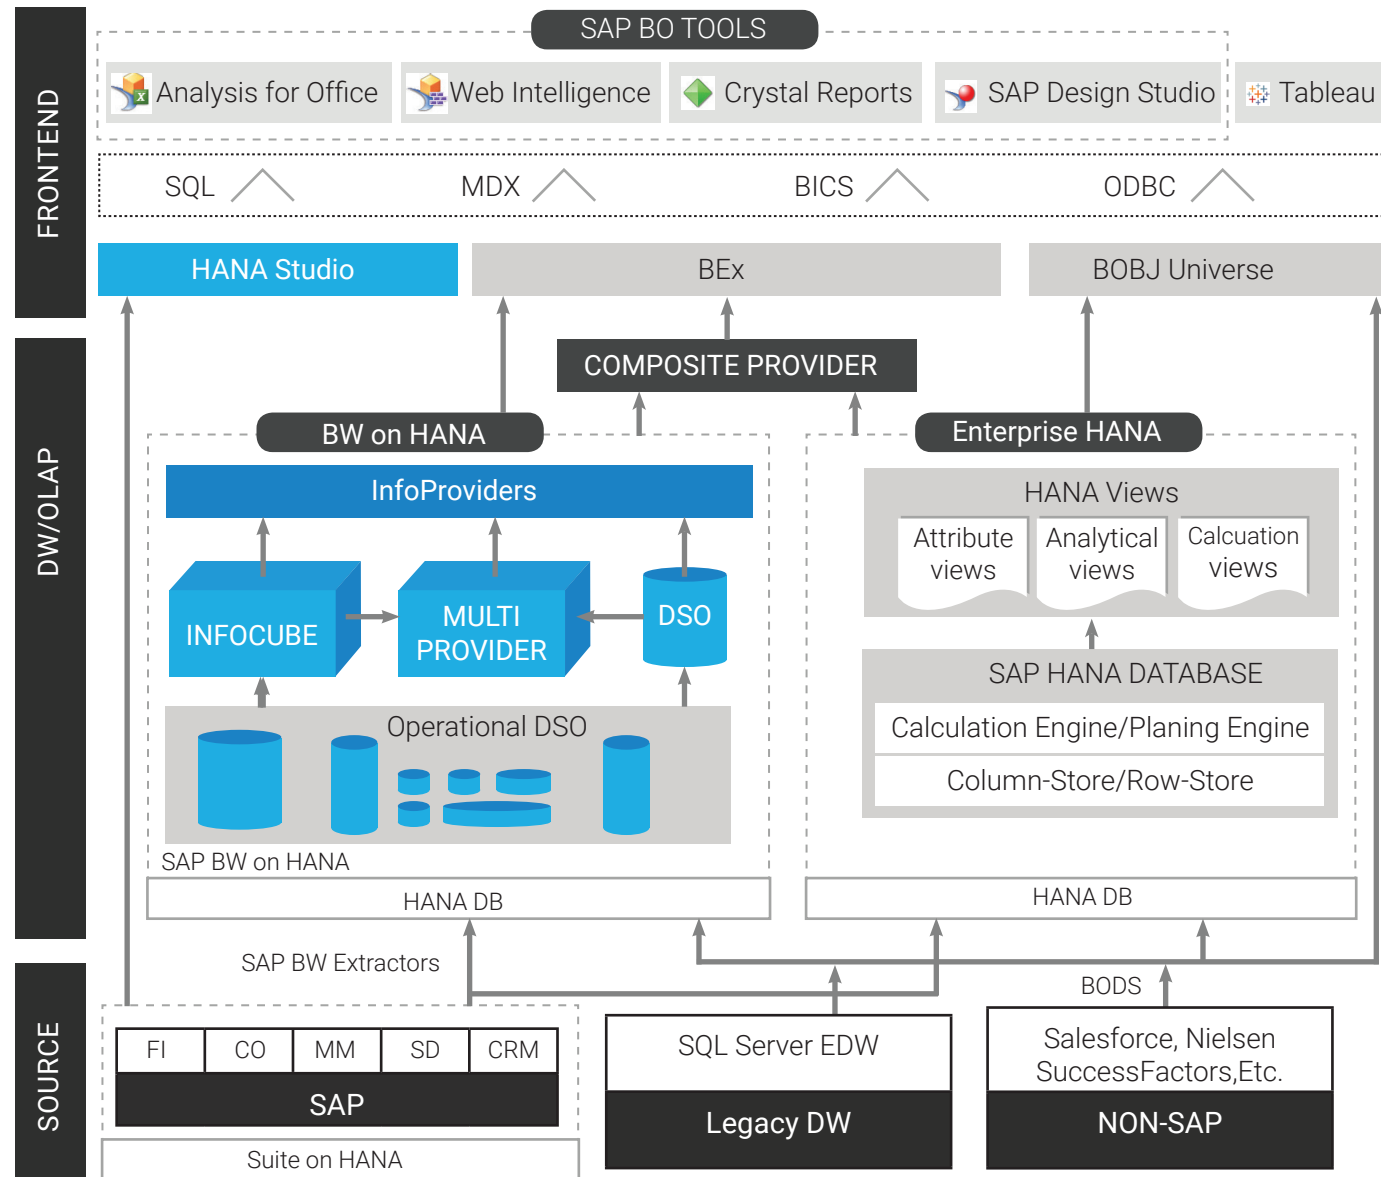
FRONTEND

SAP BO TOOLS

Analysis for Office
Web Intelligence
Crystal Reports
SAP Design Studio
Tableau

SQL
MDX
BICS
ODBC

HANA Studio
BEx
BOBJ Universe

DW/OLAP

COMPOSITE PROVIDER

BW on HANA

InfoProviders

INFOCUBE
MULTI PROVIDER
DSO

Operational DSO

SAP BW on HANA

HANA DB

Enterprise HANA

HANA Views

Attribute views
Analytical views
Calcuation views

SAP HANA DATABASE

Calculation Engine/Planing Engine
Column-Store/Row-Store

HANA DB

SAP BW Extractors

BODS

SOURCE

| FI | CO | MM | SD | CRM |
|---|---|---|---|---|

SAP

Suite on HANA

SQL Server EDW

Legacy DW

Salesforce, Nielsen SuccessFactors,Etc.

NON-SAP